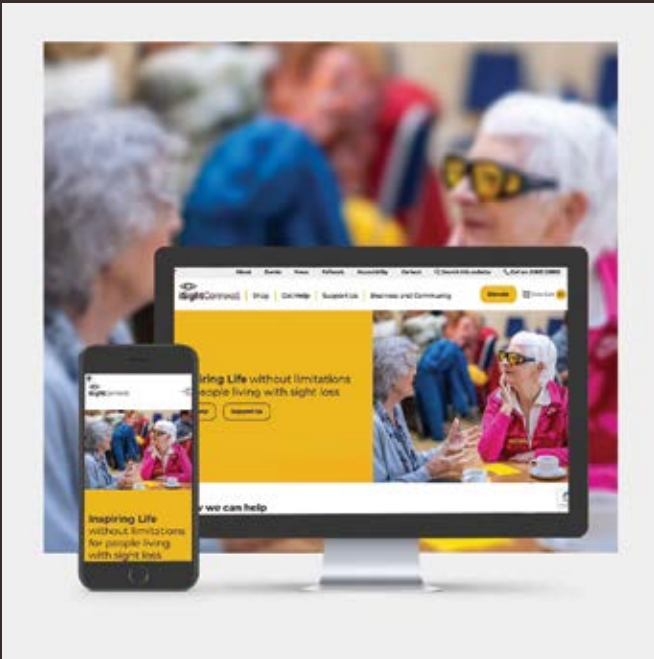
About Events News Referrals Accessibility Contact Search this website Call us: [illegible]

iSightConnect Shop Get Help Support Us Business and Community Donate

Inspiring Life without limitations people living with sight loss

Support Us

w we can help

iSightConnect

Inspiring Life without limitations for people living with sight loss